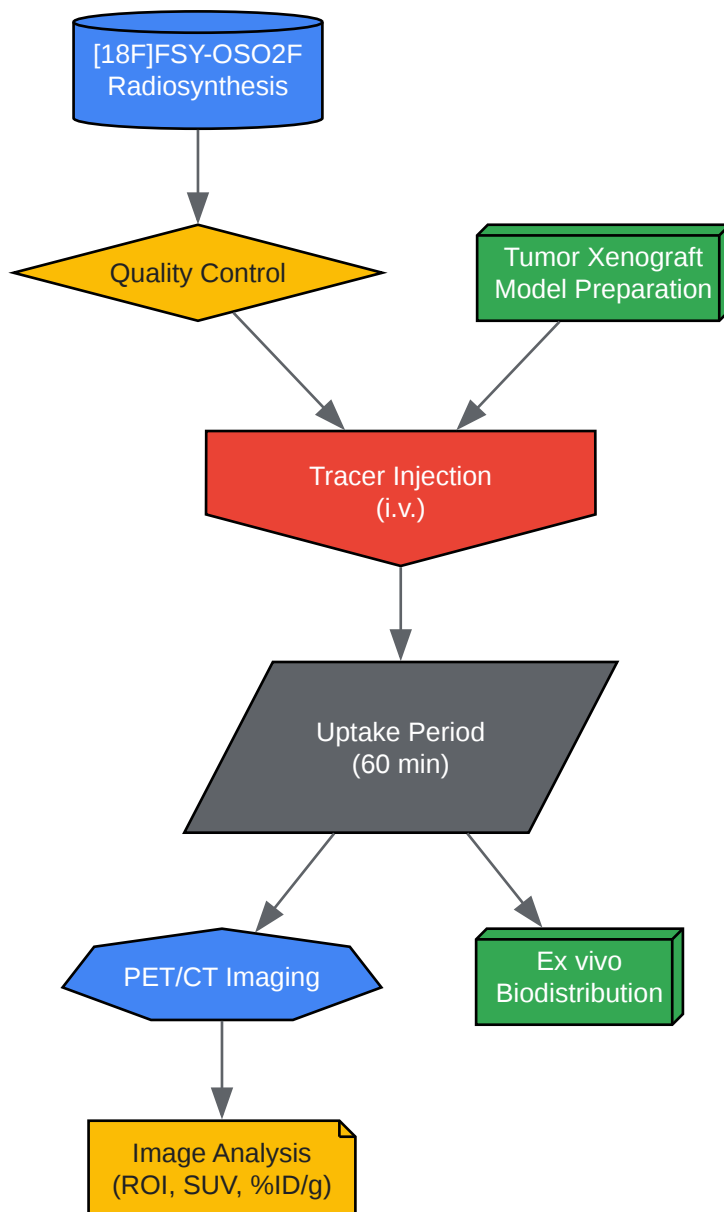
[18F]FSY-OSO2F
Radiosynthesis

Quality Control

Tumor Xenograft
Model Preparation

Tracer Injection
(i.v.)

Uptake Period
(60 min)

PET/CT Imaging

Ex vivo
Biodistribution

Image Analysis
(ROI, SUV, %ID/g)